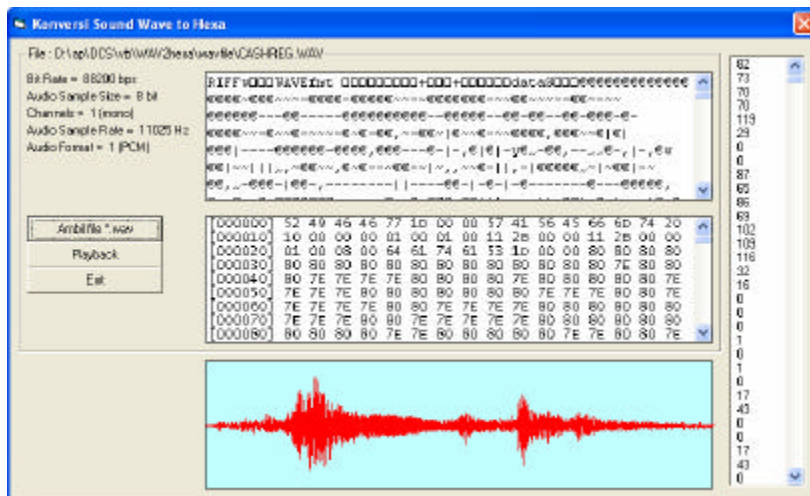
Konversi Sound Wave to Hexa

File : D:\ap\DCS\vb\WAV2hexa\wavfile\CASHREG.WAV

Bit Rate = 88200 bps
Audio Sample Size = 8 bit
Channels = 1 (mono)
Audio Sample Rate = 11025 Hz
Audio Format = 1 (PCM)

RIFF¤ WAVEfmt data€€€€€€€€€€€€€€
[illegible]

Ambil file *.wav
Playback
Exit

| | | | | | | | | | | | | | | | | |
|---|---|---|---|---|---|---|---|---|---|---|---|---|---|---|---|---|
| [000000] | 52 | 49 | 46 | 46 | 77 | 1D | 00 | 00 | 57 | 41 | 56 | 45 | 66 | 6D | 74 | 20 |
| [000010] | 10 | 00 | 00 | 00 | 01 | 00 | 01 | 00 | 11 | 2B | 00 | 00 | 11 | 2B | 00 | 00 |
| [000020] | 01 | 00 | 08 | 00 | 64 | 61 | 74 | 61 | 53 | 1D | 00 | 00 | 80 | 80 | 80 | 80 |
| [000030] | 80 | 80 | 80 | 80 | 80 | 80 | 80 | 80 | 80 | 80 | 80 | 80 | 80 | 7E | 80 | 80 |
| [000040] | 80 | 7E | 7E | 7E | 7E | 80 | 80 | 80 | 7E | 80 | 80 | 80 | 80 | 80 | 80 | 7E |
| [000050] | 7E | 7E | 7E | 80 | 80 | 80 | 80 | 80 | 80 | 7E | 7E | 7E | 80 | 80 | 80 | 7E |
| [000060] | 7E | 7E | 7E | 7E | 80 | 80 | 80 | 7E | 7E | 7E | 80 | 80 | 80 | 80 | 80 | 80 |
| [000070] | 7E | 7E | 7E | 80 | 80 | 7E | 7E | 7E | 7E | 80 | 80 | 80 | 80 | 80 | 80 | 80 |
| [000080] | 80 | 80 | 80 | 80 | 7E | 7E | 80 | 80 | 80 | 80 | 7E | 7E | 80 | 80 | 80 | 7E |

82
73
70
70
119
29
0
0
87
65
86
69
102
109
116
32
16
0
0
0
1
0
1
0
17
43
0
0
17
43
0